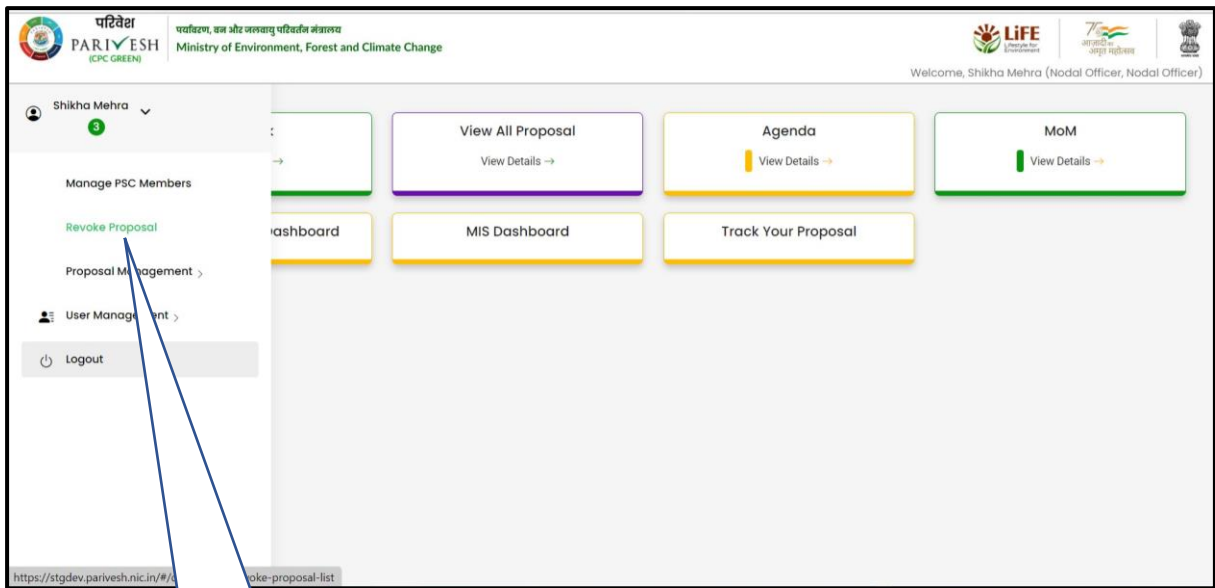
परिवेश
PARIVESH
(CPC GREEN)

पर्यावरण, वन और जलवायु परिवर्तन मंत्रालय
Ministry of Environment, Forest and Climate Change

LiFE
Lifestyle for Environment

आज़ादी का अमृत महोत्सव

Welcome, Shikha Mehra (Nodal Officer, Nodal Officer)

Shikha Mehra
3

Manage PSC Members

Revoke Proposal

Proposal M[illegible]agement

User Manage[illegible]ent

Logout

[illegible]
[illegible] →

View All Proposal
View Details →

Agenda
View Details →

MoM
View Details →

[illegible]ashboard

MIS Dashboard

Track Your Proposal

https://stgdev.parivesh.nic.in/#/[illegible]oke-proposal-list